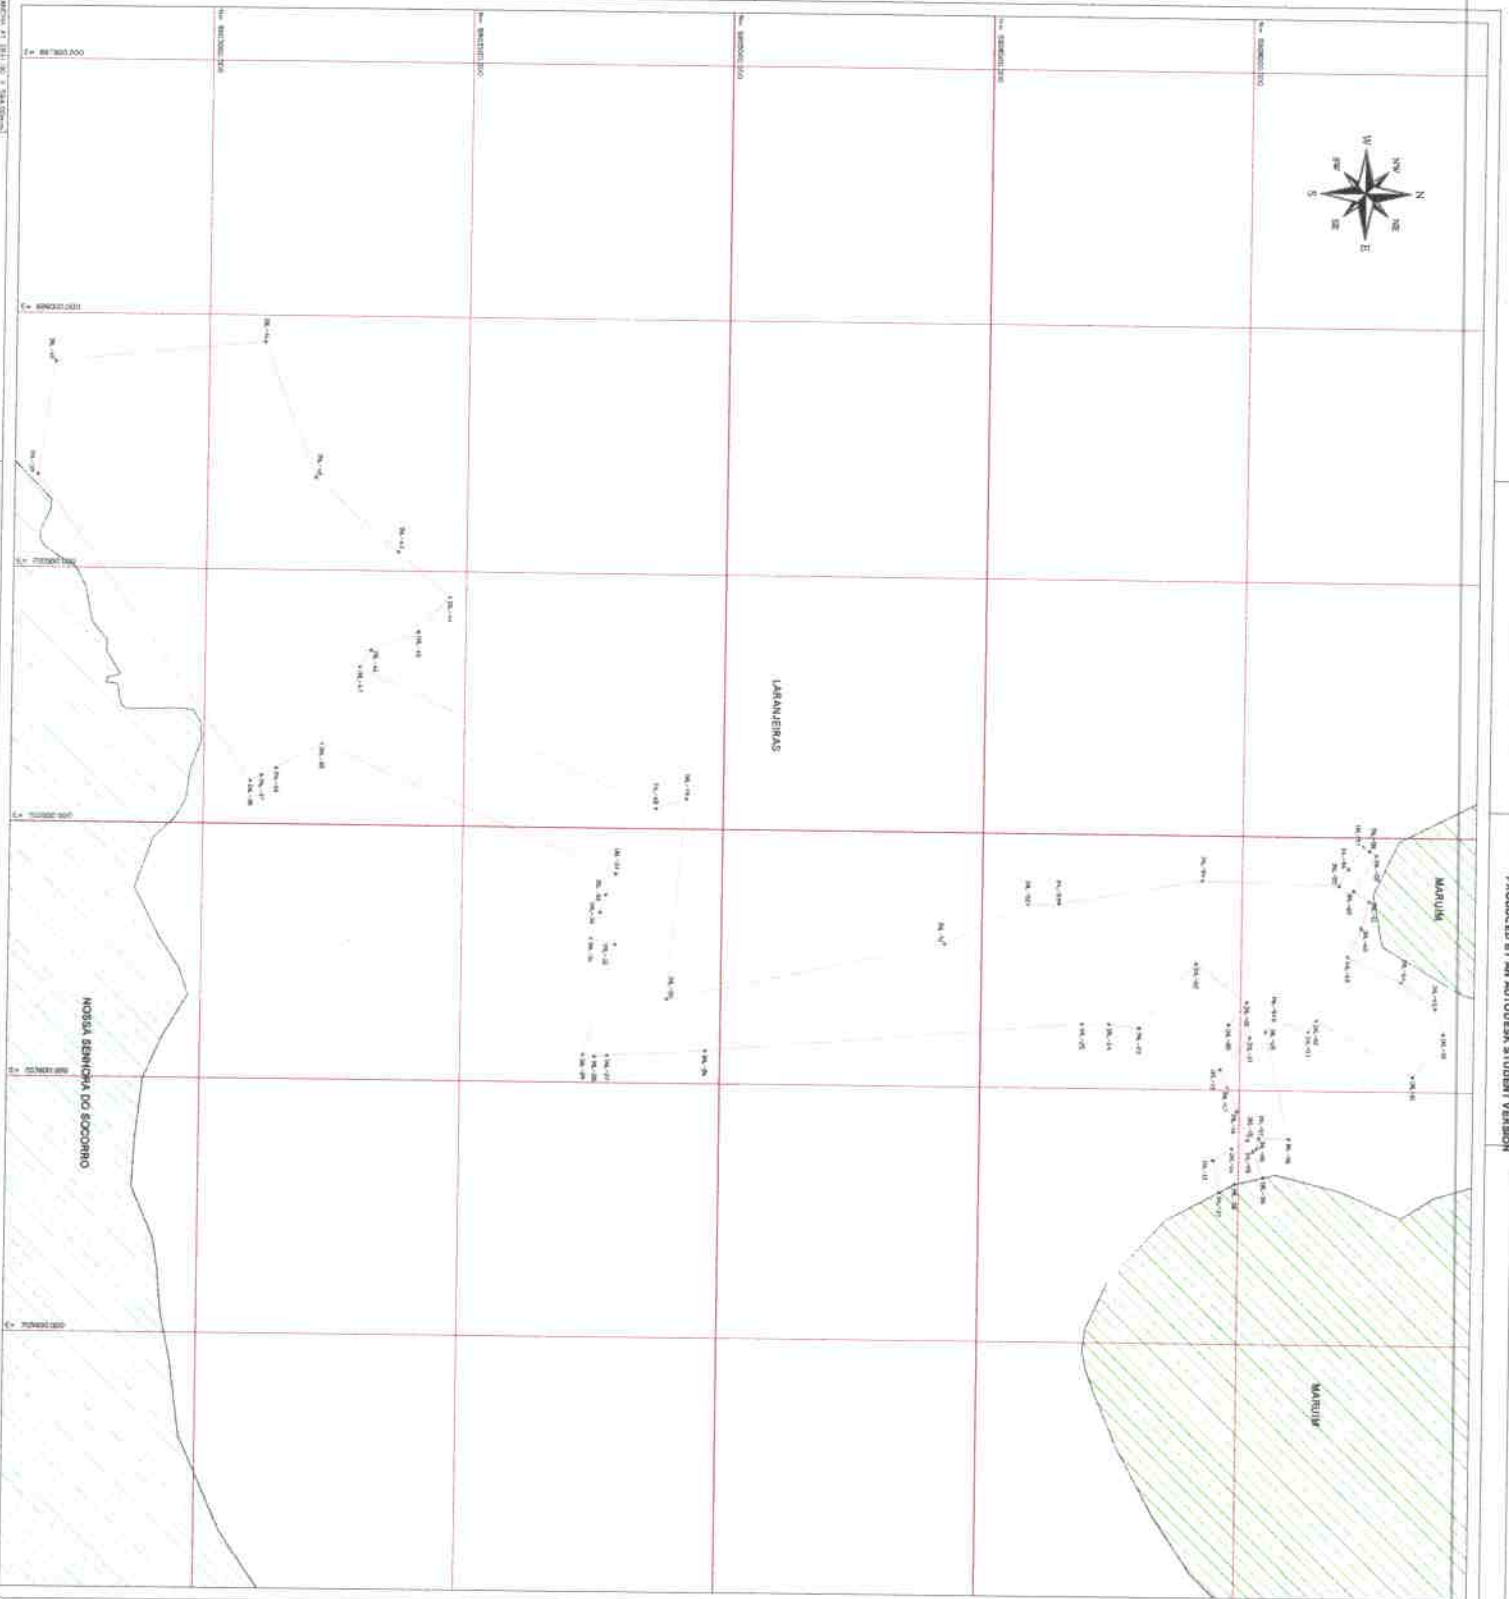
LARANJEIRAS

NOSSA SENHORA DO SOCORRO

MARUIM

MARUIM

N
NE
E
SE
S
SW
W
NW

PRODUCED BY AN AUTODESK STUDENT VERSION

E= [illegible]
E= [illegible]
E= 700000.000
E= 702000.000
E= 704000.000
E= 706000.000

N= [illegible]
N= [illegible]
N= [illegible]
N= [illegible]
N= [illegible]